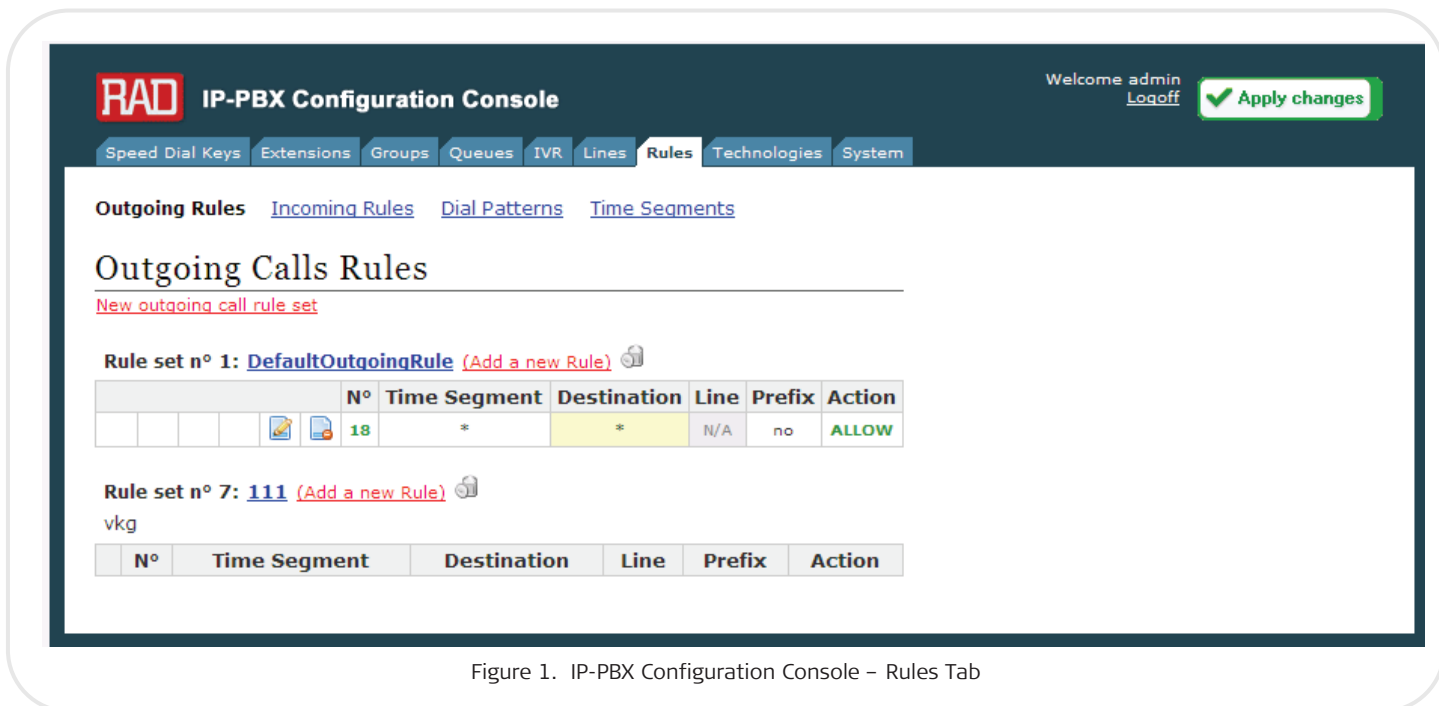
RAD IP-PBX Configuration Console

Welcome admin
Logoff

Apply changes

Speed Dial Keys | Extensions | Groups | Queues | IVR | Lines | Rules | Technologies | System

Outgoing Rules   Incoming Rules   Dial Patterns   Time Segments

Outgoing Calls Rules

New outgoing call rule set

Rule set n° 1: DefaultOutgoingRule (Add a new Rule)

| | | | | | | N° | Time Segment | Destination | Line | Prefix | Action |
|---|---|---|---|---|---|---|---|---|---|---|---|
| | | | | | | 18 | * | * | N/A | no | ALLOW |

Rule set n° 7: 111 (Add a new Rule)
vkg

| | N° | Time Segment | Destination | Line | Prefix | Action |
|---|---|---|---|---|---|---|

Figure 1. IP-PBX Configuration Console – Rules Tab